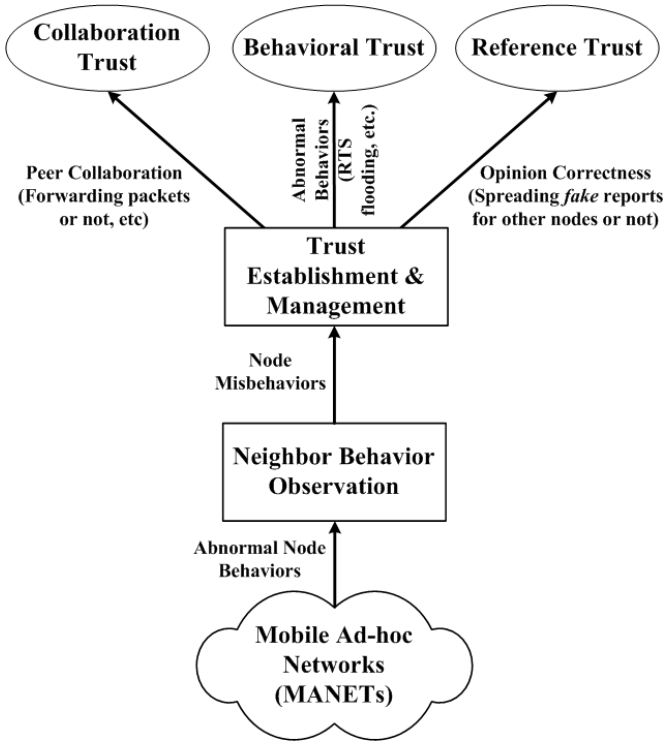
Collaboration Trust

Behavioral Trust

Reference Trust

Peer Collaboration (Forwarding packets or not, etc)

Abnormal Behaviors (RTS flooding, etc.)

Opinion Correctness (Spreading *fake* reports for other nodes or not)

Trust Establishment & Management

Node Misbehaviors

Neighbor Behavior Observation

Abnormal Node Behaviors

Mobile Ad-hoc Networks (MANETs)